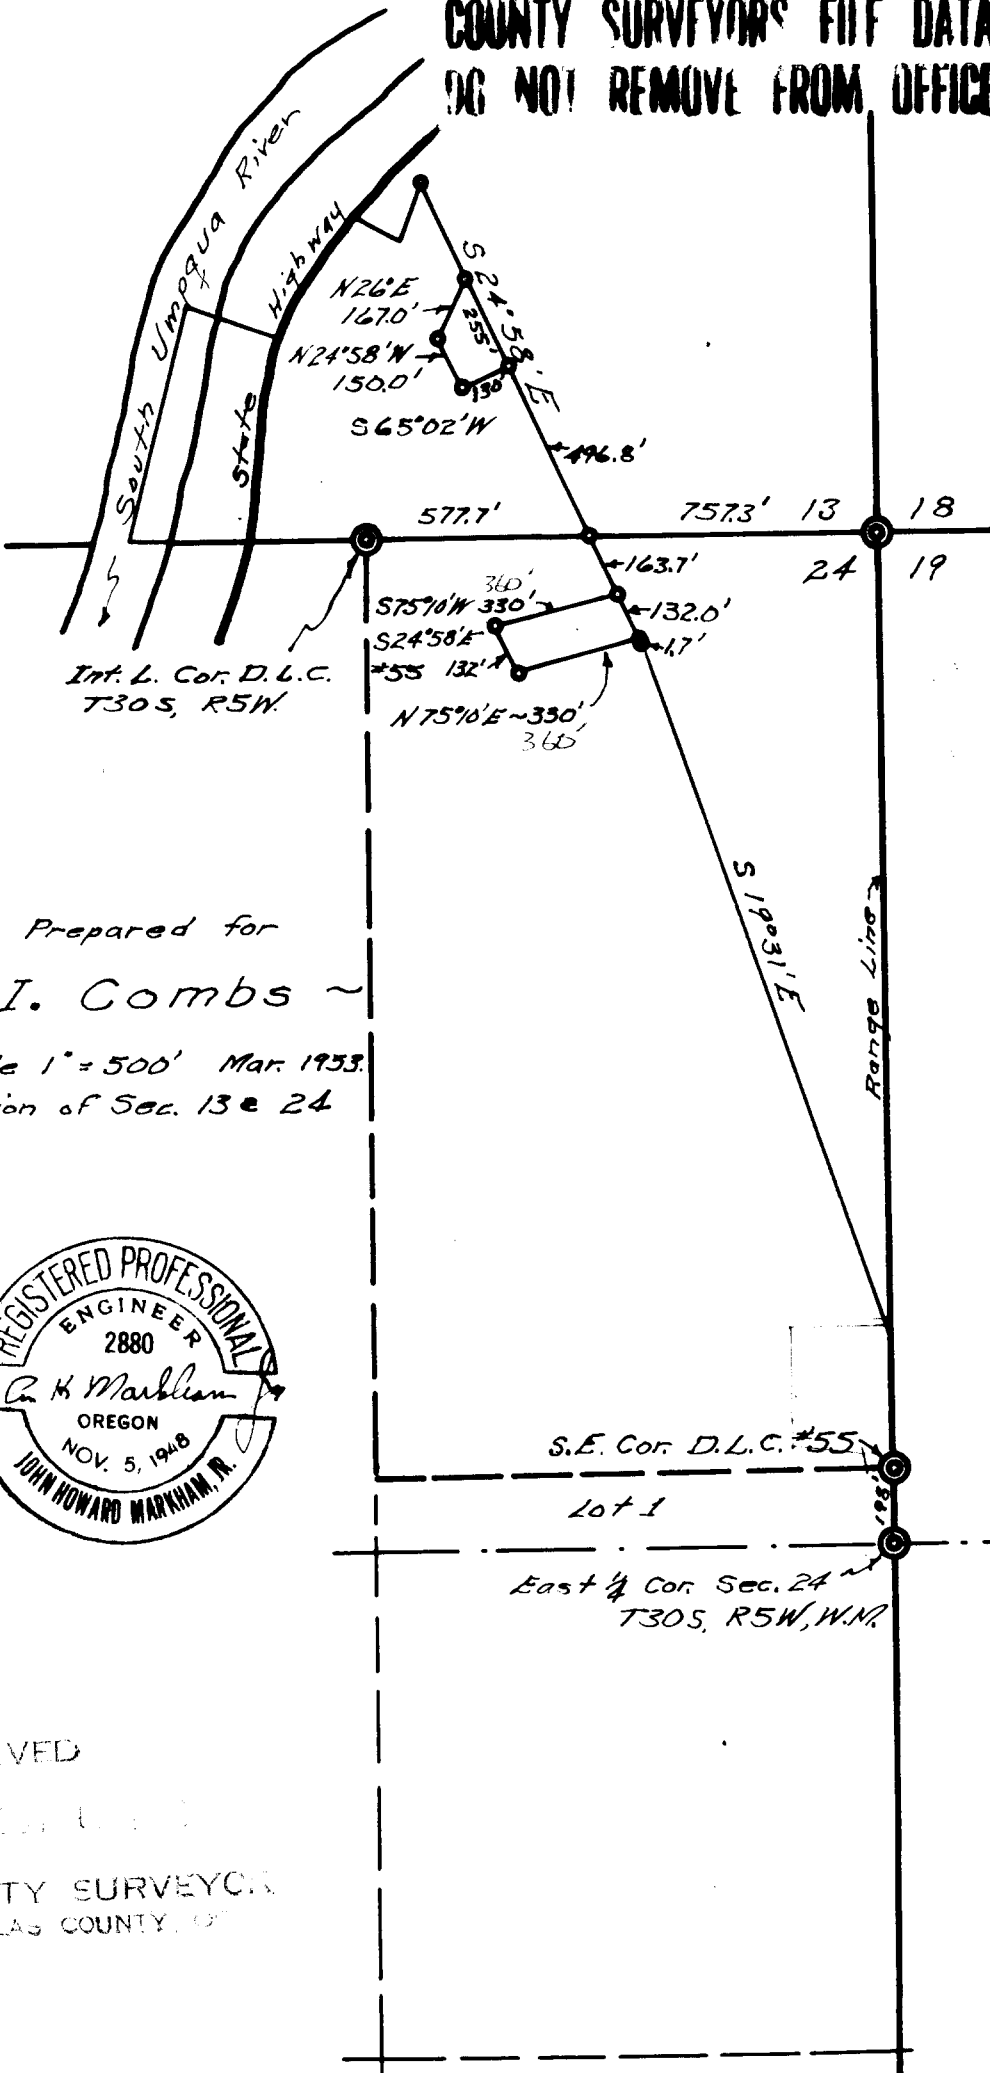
COUNTY SURVEYORS FILE DATA
DO NOT REMOVE FROM OFFICE

South Umpqua River

State Highway

S 24°58'E

N26°E
167.0'

255'

N24°58'W
150.0'

130'

S65°02'W

496.8'

577.7'

757.3'

13

18

24

19

163.7'

360'
S75°10'W 330'

132.0'

S24°58'E

#55 132'

1.7'

N75°10'E~330'
360'

Int. L. Cor. D.L.C.
T30S, R5W.

S 19°31'E

Range Line

Prepared for

I. Combs ~

e 1" = 500' Mar. 1953.
ion of Sec. 13 & 24

REGISTERED PROFESSIONAL
ENGINEER
2880
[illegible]
OREGON
NOV. 5, 1948
JOHN HOWARD MARKHAM, JR.

S.E. Cor. D.L.C. #55

Lot 1

198'

East ¼ Cor. Sec. 24
T30S, R5W, W.M.

VED
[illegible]
TY SURVEYOR
LAS COUNTY, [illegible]